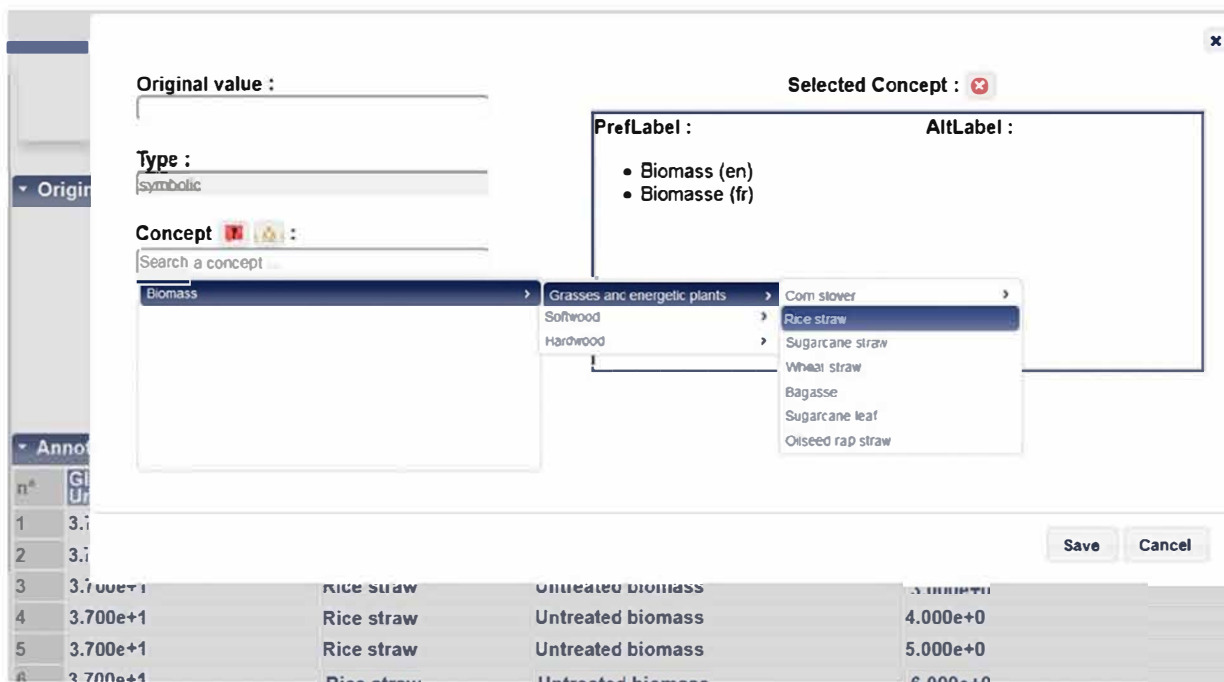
×

Original value :

Type :
symbolic

Concept :
Search a concept ...

Biomass ›
Grasses and energetic plants ›
Softwood ›
Hardwood ›
Corn stover ›
Rice straw
Sugarcane straw
Wheat straw
Bagasse
Sugarcane leaf
Oilseed rap straw

Selected Concept :

PrefLabel : AltLabel :
• Biomass (en)
• Biomasse (fr)

Save Cancel

▾ Origin
▾ Anno

| n° | Gl Ur | | | |
|---|---|---|---|---|
| 1 | 3.7 | | | |
| 2 | 3.7 | | | |
| 3 | 3.700e+1 | Rice straw | Untreated biomass | 3.000e+0 |
| 4 | 3.700e+1 | Rice straw | Untreated biomass | 4.000e+0 |
| 5 | 3.700e+1 | Rice straw | Untreated biomass | 5.000e+0 |
| 6 | 3.700e+1 | Rice straw | Untreated biomass | 6.000e+0 |